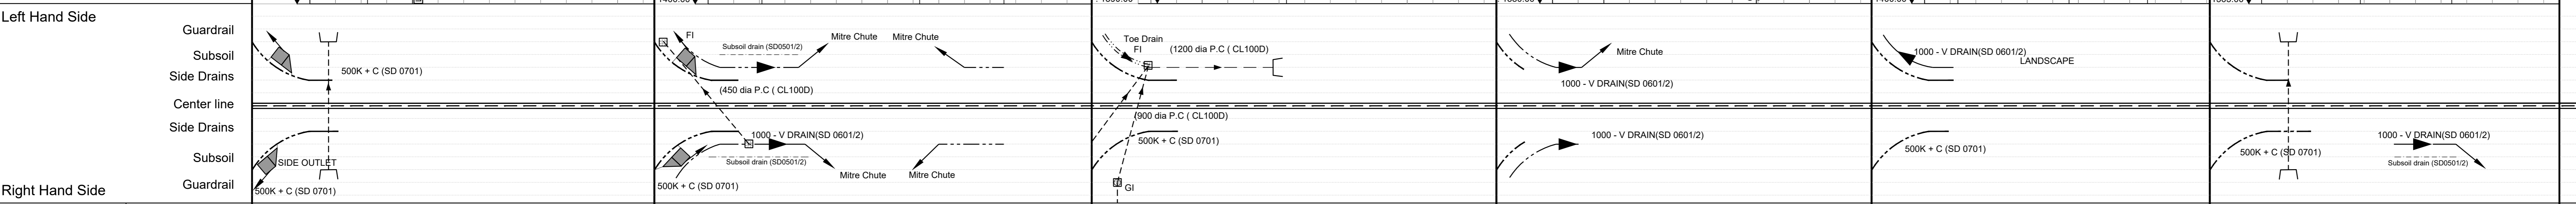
Left Hand Side
Guardrail
Subsoil
Side Drains
Center line
Side Drains
Subsoil
Right Hand Side
Guardrail

500K + C (SD 0701)
SIDE OUTLET
500K + C (SD 0701)

FI
Subsoil drain (SD0501/2)
Mitre Chute
Mitre Chute
(450 dia P.C ( CL100D)
1000 - V DRAIN(SD 0601/2)
Subsoil drain (SD0501/2)
Mitre Chute
Mitre Chute
500K + C (SD 0701)

Toe Drain
FI
(1200 dia P.C ( CL100D)
(900 dia P.C ( CL100D)
500K + C (SD 0701)
GI

Mitre Chute
1000 - V DRAIN(SD 0601/2)
1000 - V DRAIN(SD 0601/2)

1000 - V DRAIN(SD 0601/2)
LANDSCAPE
500K + C (SD 0701)

1000 - V DRAIN(SD 0601/2)
500K + C (SD 0701)
Subsoil drain (SD0501/2)